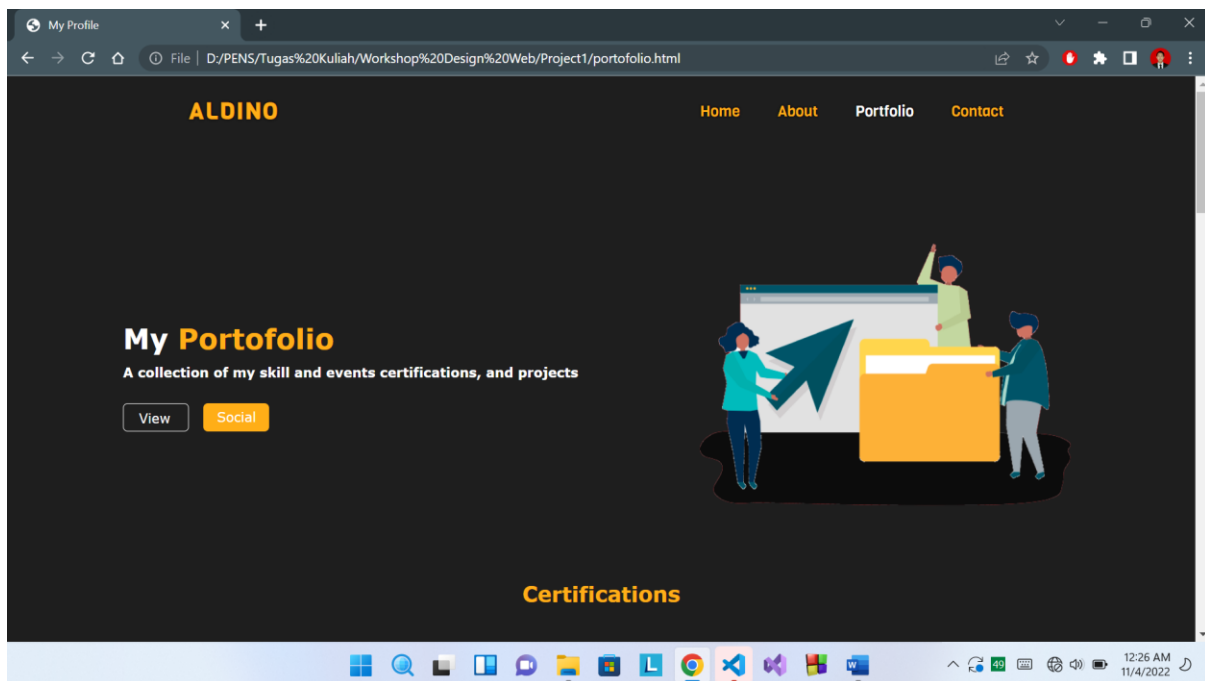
My Profile

File | D:/PENS/Tugas%20Kuliah/Workshop%20Design%20Web/Project1/portofolio.html

ALDINO

Home About Portfolio Contact

My Portofolio

A collection of my skill and events certifications, and projects

View Social

Certifications

49

12:26 AM
11/4/2022